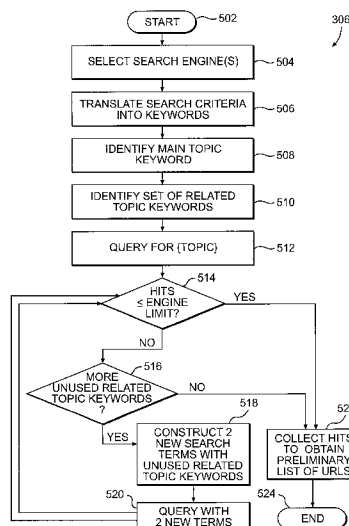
START 502

306

SELECT SEARCH ENGINE(S) 504

TRANSLATE SEARCH CRITERIA INTO KEYWORDS 506

IDENTIFY MAIN TOPIC KEYWORD 508

IDENTIFY SET OF RELATED TOPIC KEYWORDS 510

QUERY FOR {TOPIC} 512

514

HITS ≤ ENGINE LIMIT?

YES

NO

516

MORE UNUSED RELATED TOPIC KEYWORDS ?

NO

518

YES

CONSTRUCT 2 NEW SEARCH TERMS WITH UNUSED RELATED TOPIC KEYWORDS

52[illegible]

COLLECT HITS TO OBTAIN PRELIMINARY LIST OF URLS

520

QUERY WITH 2 NEW TERMS

524

END